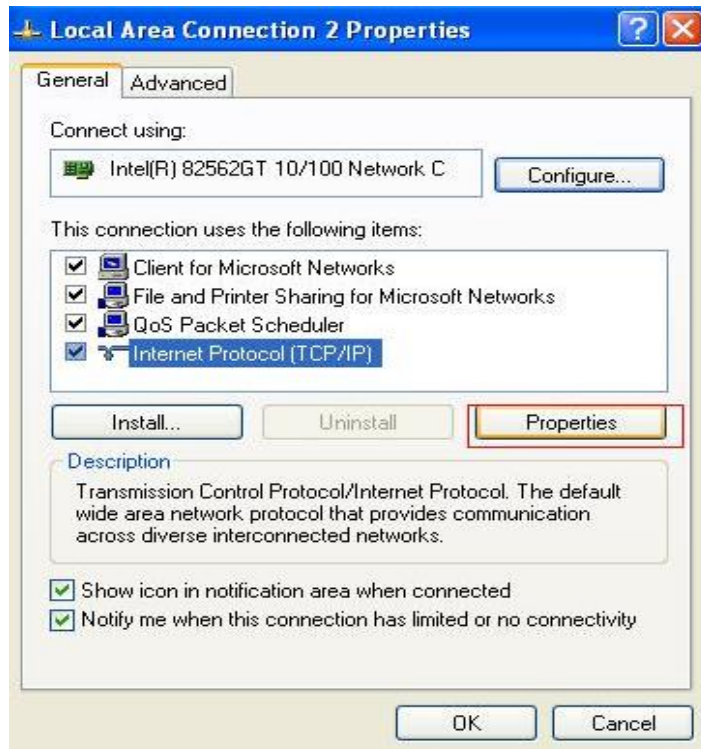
Local Area Connection 2 Properties

General Advanced

Connect using:

Intel(R) 82562GT 10/100 Network C

Configure...

This connection uses the following items:

Client for Microsoft Networks
File and Printer Sharing for Microsoft Networks
QoS Packet Scheduler
Internet Protocol (TCP/IP)

Install... Uninstall Properties

Description

Transmission Control Protocol/Internet Protocol. The default wide area network protocol that provides communication across diverse interconnected networks.

Show icon in notification area when connected
Notify me when this connection has limited or no connectivity

OK Cancel